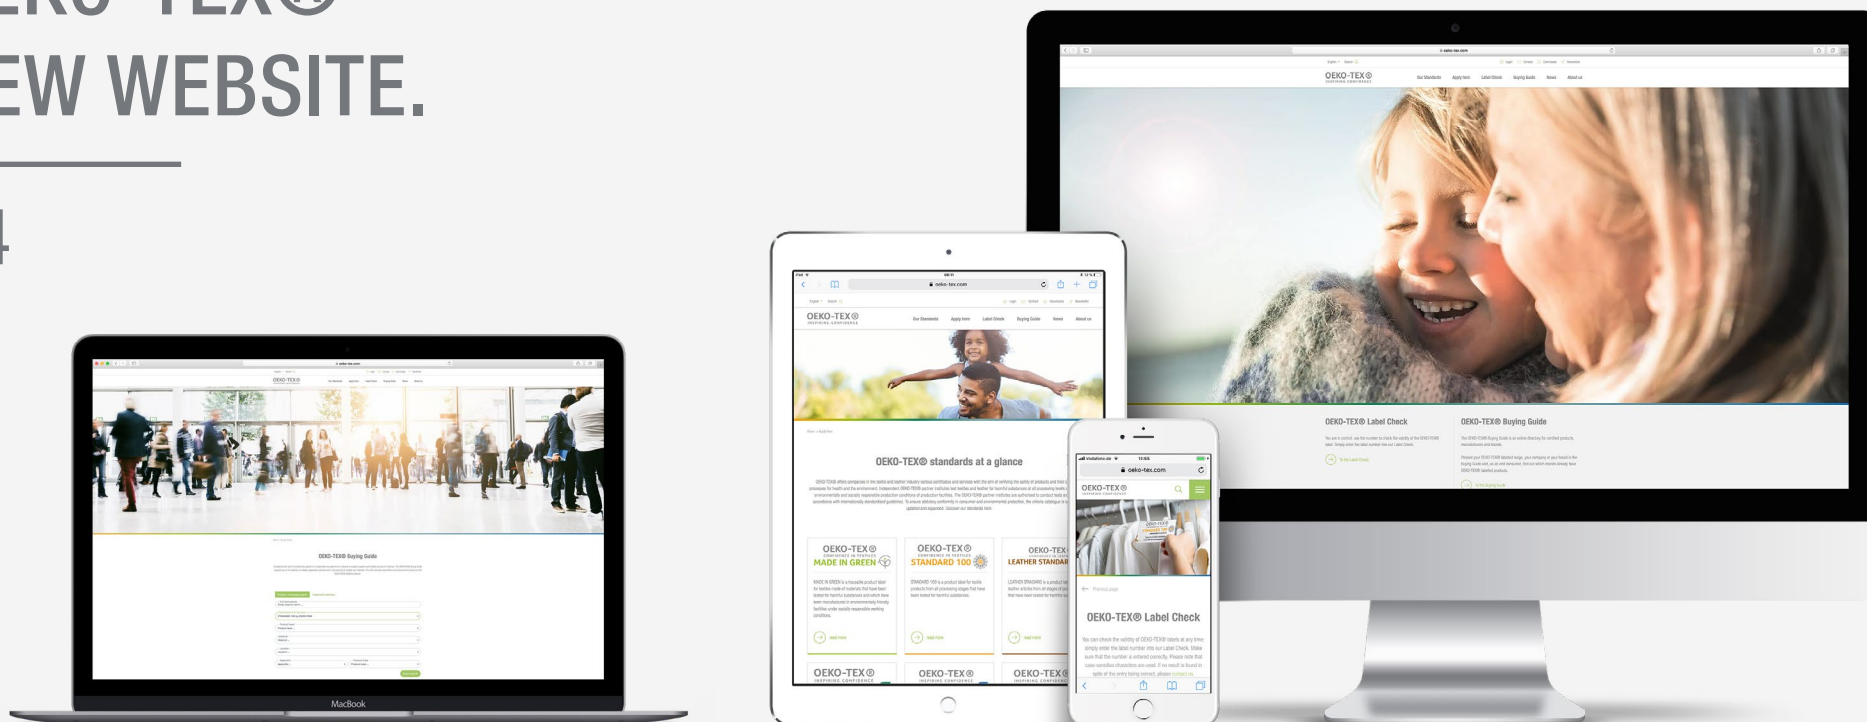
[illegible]KO-TEX®
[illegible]EW WEBSITE.

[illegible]

OEKO-TEX®
OEKO-TEX® Buying Guide
MacBook

oeko-tex.com
OEKO-TEX®
Our Standards Apply here Label Check Buying Guide News About us
OEKO-TEX® standards at a glance
OEKO-TEX® MADE IN GREEN
OEKO-TEX® STANDARD 100
OEKO-TEX® LEATHER STANDARD
OEKO-TEX®
OEKO-TEX®
OEKO-TEX®

oeko-tex.com
OEKO-TEX®
OEKO-TEX® Label Check

OEKO-TEX®
Our Standards Apply here Label Check Buying Guide News About us
OEKO-TEX® Label Check
OEKO-TEX® Buying Guide